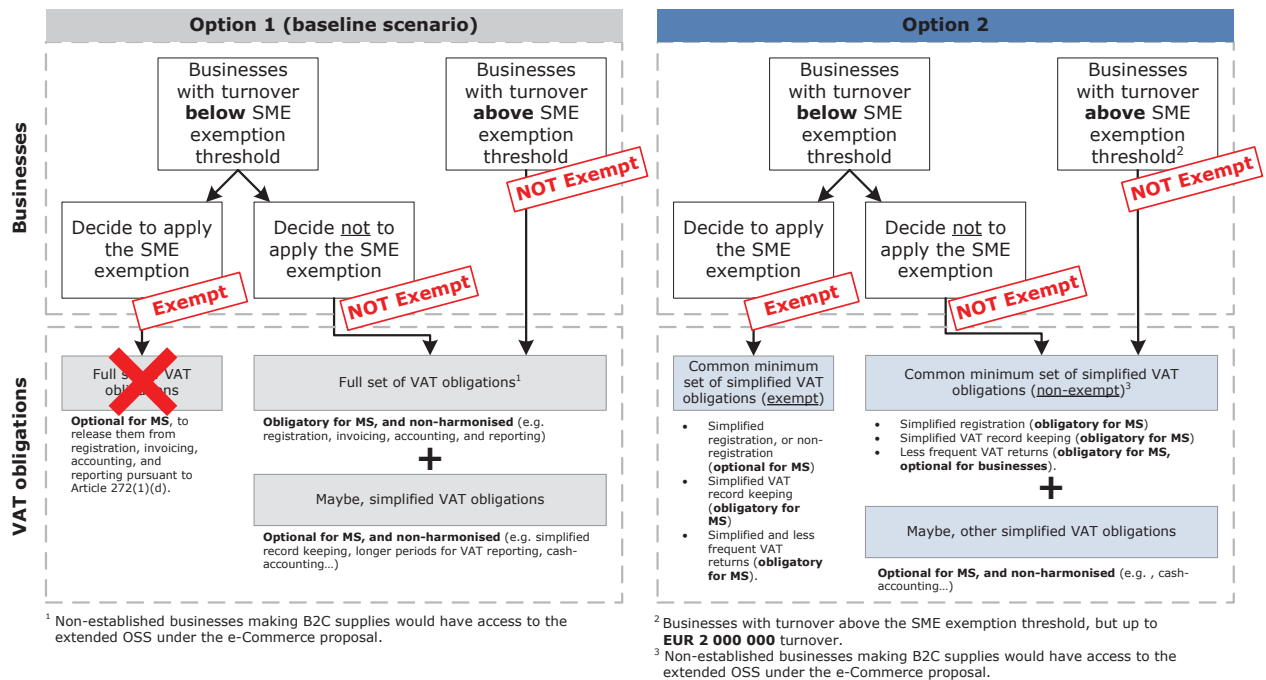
Option 1 (baseline scenario)

Businesses

Businesses with turnover **below** SME exemption threshold

Businesses with turnover **above** SME exemption threshold

NOT Exempt

Decide to apply the SME exemption

Decide not to apply the SME exemption

Exempt

NOT Exempt

VAT obligations

Full s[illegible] VAT obl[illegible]ations

**Optional for MS**, to release them from registration, invoicing, accounting, and reporting pursuant to Article 272(1)(d).

Full set of VAT obligations$^1$

**Obligatory for MS, and non-harmonised** (e.g. registration, invoicing, accounting, and reporting)

+

Maybe, simplified VAT obligations

**Optional for MS, and non-harmonised** (e.g. simplified record keeping, longer periods for VAT reporting, cash-accounting…)

$^1$ Non-established businesses making B2C supplies would have access to the extended OSS under the e-Commerce proposal.

Option 2

Businesses with turnover **below** SME exemption threshold

Businesses with turnover **above** SME exemption threshold$^2$

NOT Exempt

Decide to apply the SME exemption

Decide not to apply the SME exemption

Exempt

NOT Exempt

Common minimum set of simplified VAT obligations (exempt)

- Simplified registration, or non-registration (**optional for MS**)
- Simplified VAT record keeping (**obligatory for MS**)
- Simplified and less frequent VAT returns (**obligatory for MS**).

Common minimum set of simplified VAT obligations (non-exempt)$^3$

- Simplified registration (**obligatory for MS**)
- Simplified VAT record keeping (**obligatory for MS**)
- Less frequent VAT returns (**obligatory for MS, optional for businesses**).

+

Maybe, other simplified VAT obligations

**Optional for MS, and non-harmonised** (e.g. , cash-accounting…)

$^2$ Businesses with turnover above the SME exemption threshold, but up to **EUR 2 000 000** turnover.
$^3$ Non-established businesses making B2C supplies would have access to the extended OSS under the e-Commerce proposal.